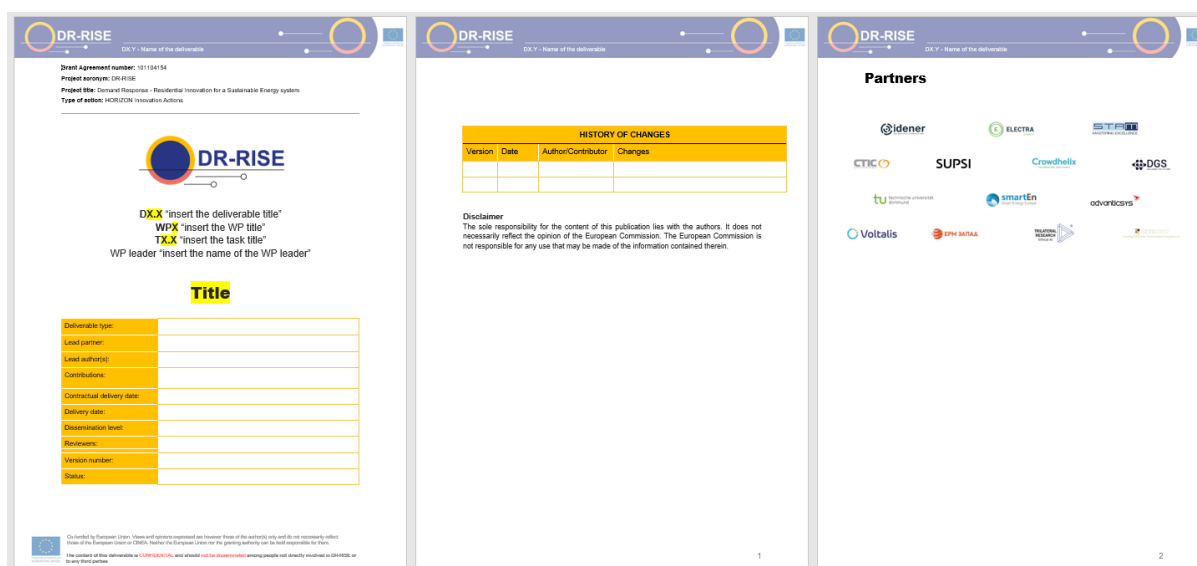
DR-RISE

DX.Y - Name of the deliverable

Grant Agreement number: 101104154
Project acronym: DR-RISE
Project title: Demand Response - Residential Innovation for a Sustainable Energy system
Type of action: HORIZON Innovation Actions

DR-RISE

DX.X "insert the deliverable title"
WPX "insert the WP title"
TX.X "insert the task title"
WP leader "insert the name of the WP leader"

Title

| Deliverable type: | |
|---|---|
| Lead partner: | |
| Lead author(s): | |
| Contributions: | |
| Contractual delivery date: | |
| Delivery date: | |
| Dissemination level: | |
| Reviewers: | |
| Version number: | |
| Status: | |

Co-funded by European Union. Views and opinions expressed are however those of the author(s) only and do not necessarily reflect those of the European Union or CINEA. Neither the European Union nor the granting authority can be held responsible for them.

The content of this deliverable is CONFIDENTIAL and should not be disseminated among people not directly involved in DR-RISE or to any third parties

DR-RISE

DX.Y - Name of the deliverable

HISTORY OF CHANGES

| Version | Date | Author/Contributor | Changes |
|---|---|---|---|
| | | | |
| | | | |

Disclaimer
The sole responsibility for the content of this publication lies with the authors. It does not necessarily reflect the opinion of the European Commission. The European Commission is not responsible for any use that may be made of the information contained therein.

1

DR-RISE

DX.Y - Name of the deliverable

Partners

idener
ELECTRA
STAM
CTIC
SUPSI
Crowdhelix
DGS
tu technische universität dortmund
smartEn
advanticsys
Voltalis
ЕРМ ЗАПАД
TRILATERAL RESEARCH
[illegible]

2